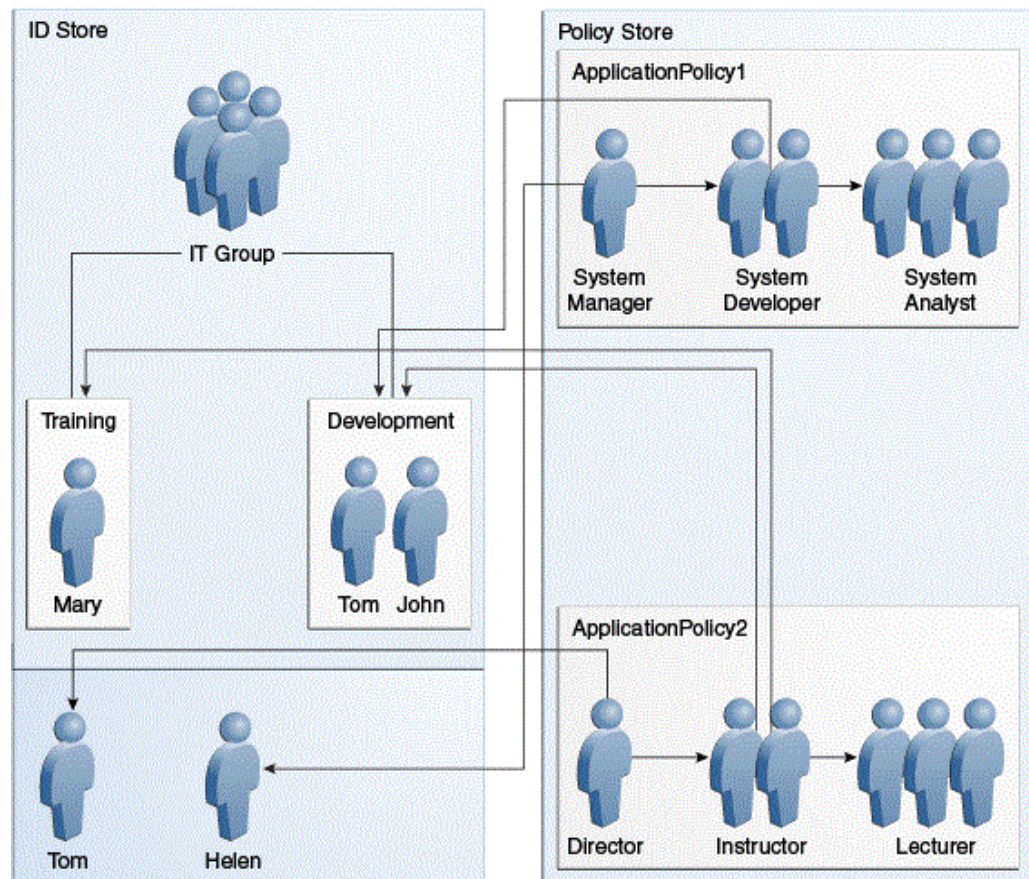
ID Store

IT Group

Training

Mary

Development

Tom John

Tom

Helen

Policy Store

ApplicationPolicy1

System Manager

System Developer

System Analyst

ApplicationPolicy2

Director

Instructor

Lecturer